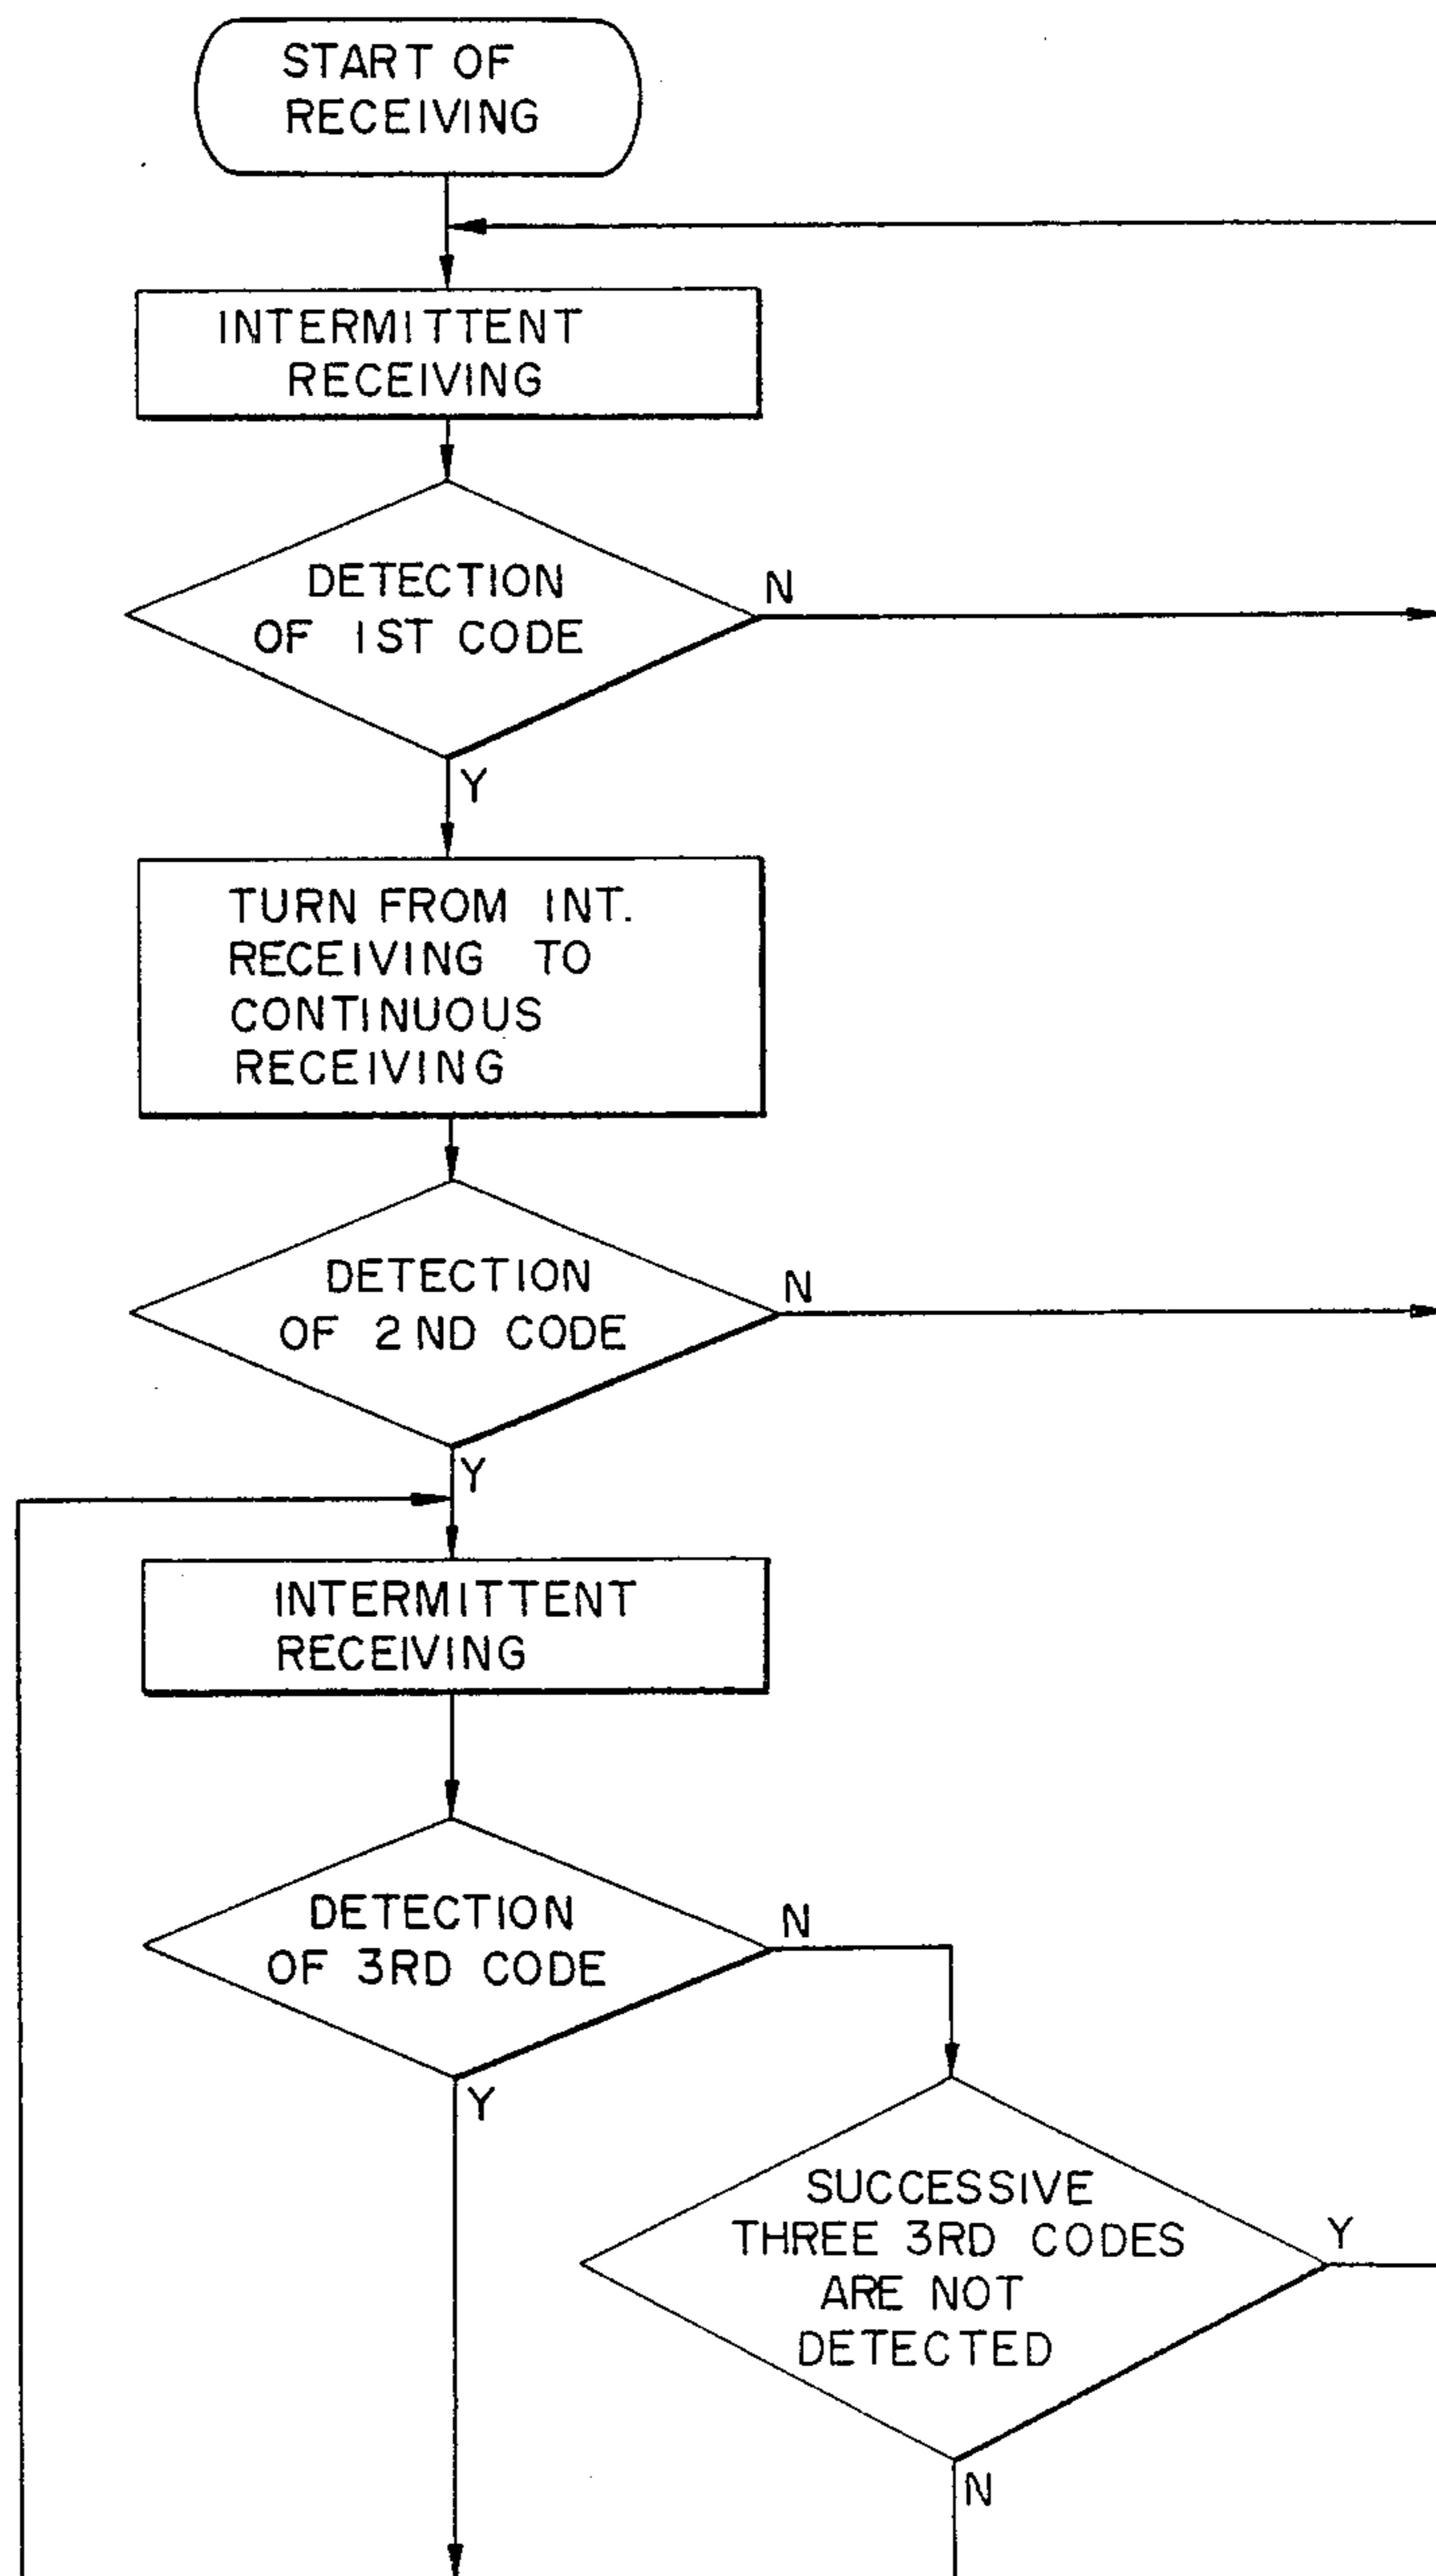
START OF RECEIVING

INTERMITTENT RECEIVING

DETECTION OF 1ST CODE

N

Y

TURN FROM INT. RECEIVING TO CONTINUOUS RECEIVING

DETECTION OF 2ND CODE

N

Y

INTERMITTENT RECEIVING

DETECTION OF 3RD CODE

N

Y

SUCCESSIVE THREE 3RD CODES ARE NOT DETECTED

Y

N